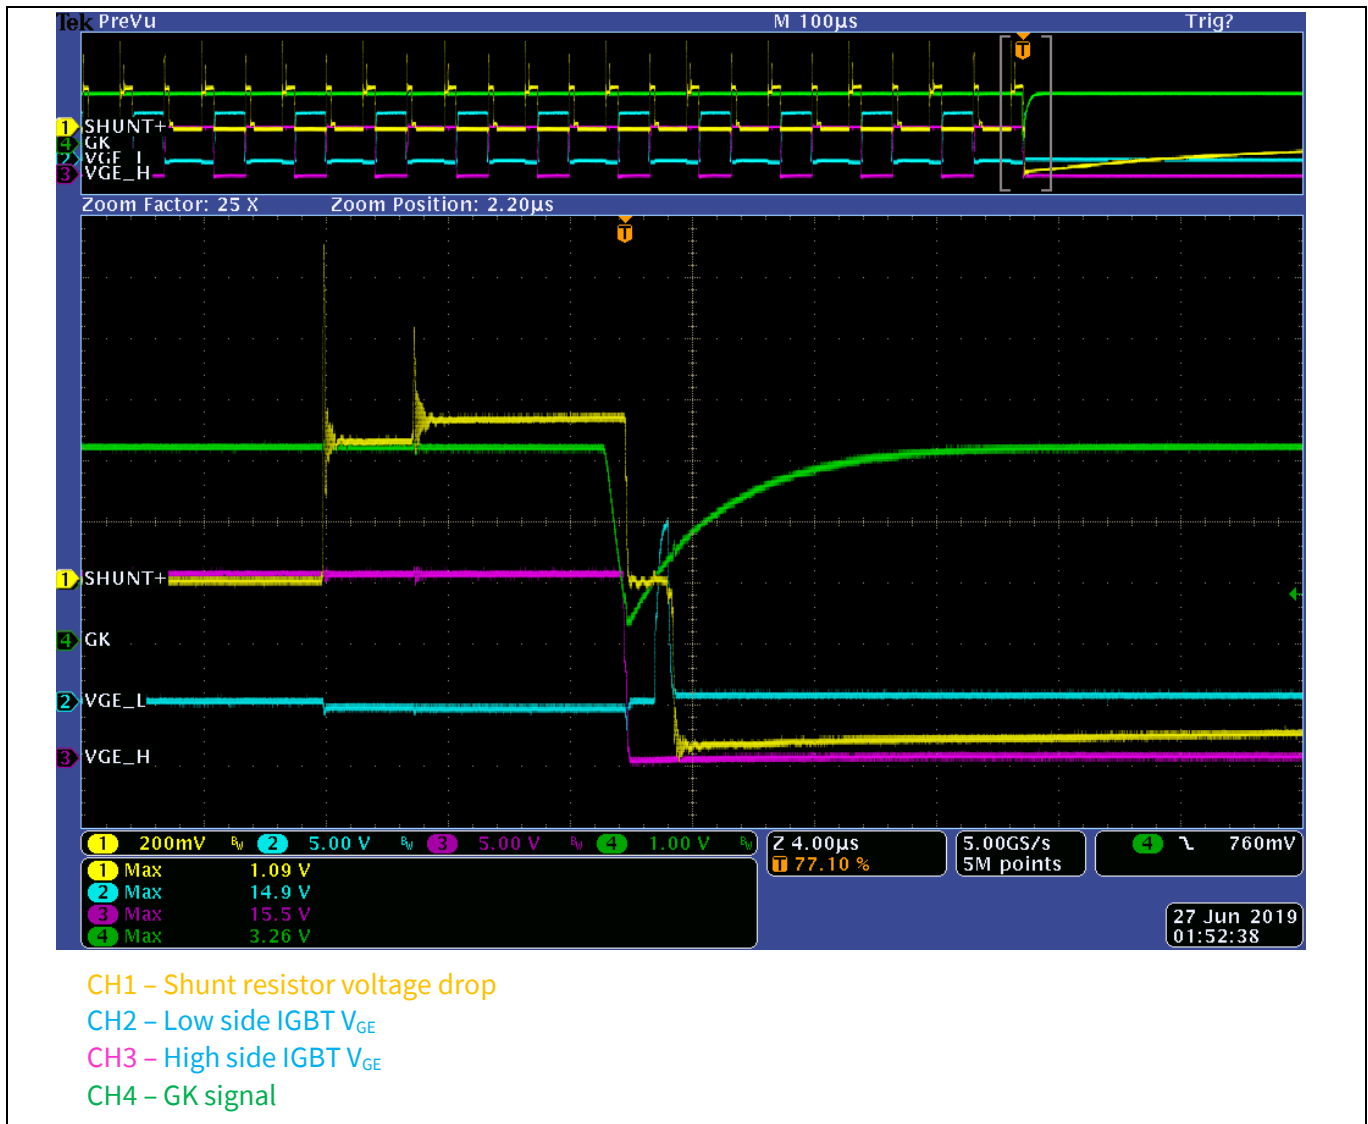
Tek PreVu M 100µs Trig?

1 SHUNT+
4 GK
2 VGE_L
3 VGE_H

Zoom Factor: 25 X Zoom Position: 2.20µs

1 SHUNT+
4 GK
2 VGE_L
3 VGE_H

1 200mV 2 5.00 V 3 5.00 V 4 1.00 V

Z 4.00µs
T 77.10 %

5.00GS/s
5M points

4 760mV

1 Max 1.09 V
2 Max 14.9 V
3 Max 15.5 V
4 Max 3.26 V

27 Jun 2019
01:52:38

CH1 – Shunt resistor voltage drop
CH2 – Low side IGBT $V_{GE}$
CH3 – High side IGBT $V_{GE}$
CH4 – GK signal